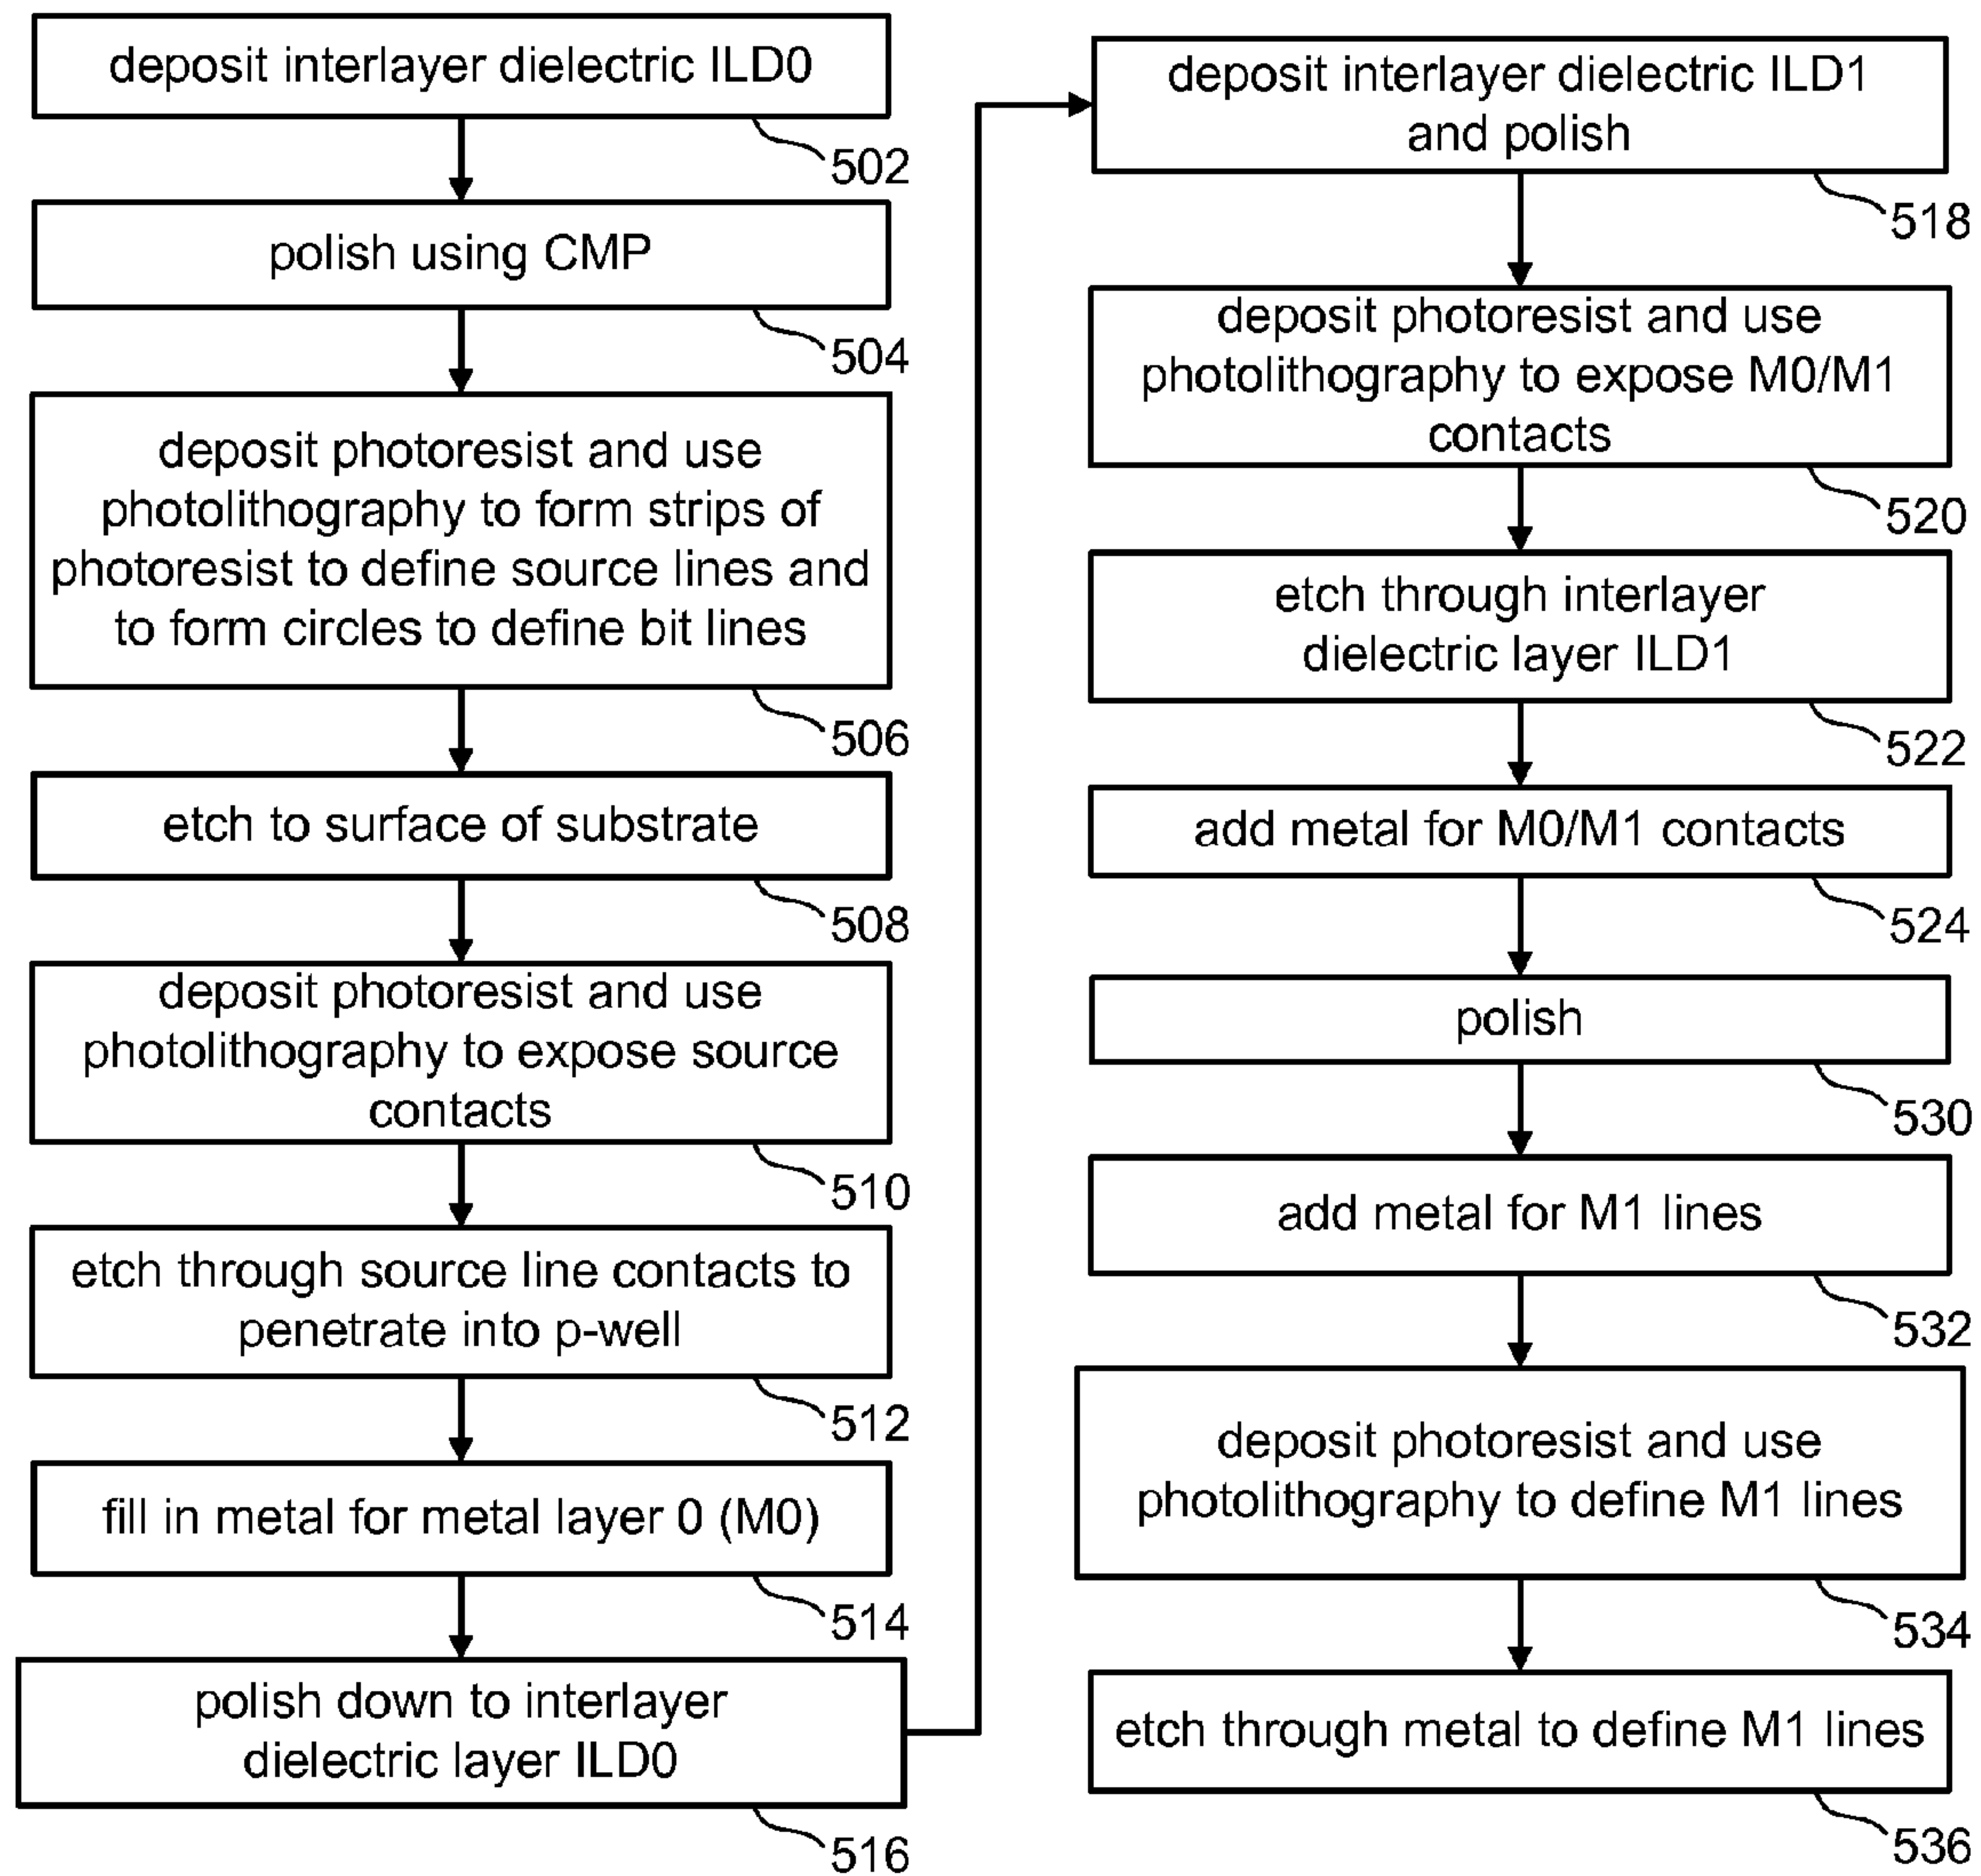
deposit interlayer dielectric ILD0

502

polish using CMP

504

deposit photoresist and use photolithography to form strips of photoresist to define source lines and to form circles to define bit lines

506

etch to surface of substrate

508

deposit photoresist and use photolithography to expose source contacts

510

etch through source line contacts to penetrate into p-well

512

fill in metal for metal layer 0 (M0)

514

polish down to interlayer dielectric layer ILD0

516

deposit interlayer dielectric ILD1 and polish

518

deposit photoresist and use photolithography to expose M0/M1 contacts

520

etch through interlayer dielectric layer ILD1

522

add metal for M0/M1 contacts

524

polish

530

add metal for M1 lines

532

deposit photoresist and use photolithography to define M1 lines

534

etch through metal to define M1 lines

536